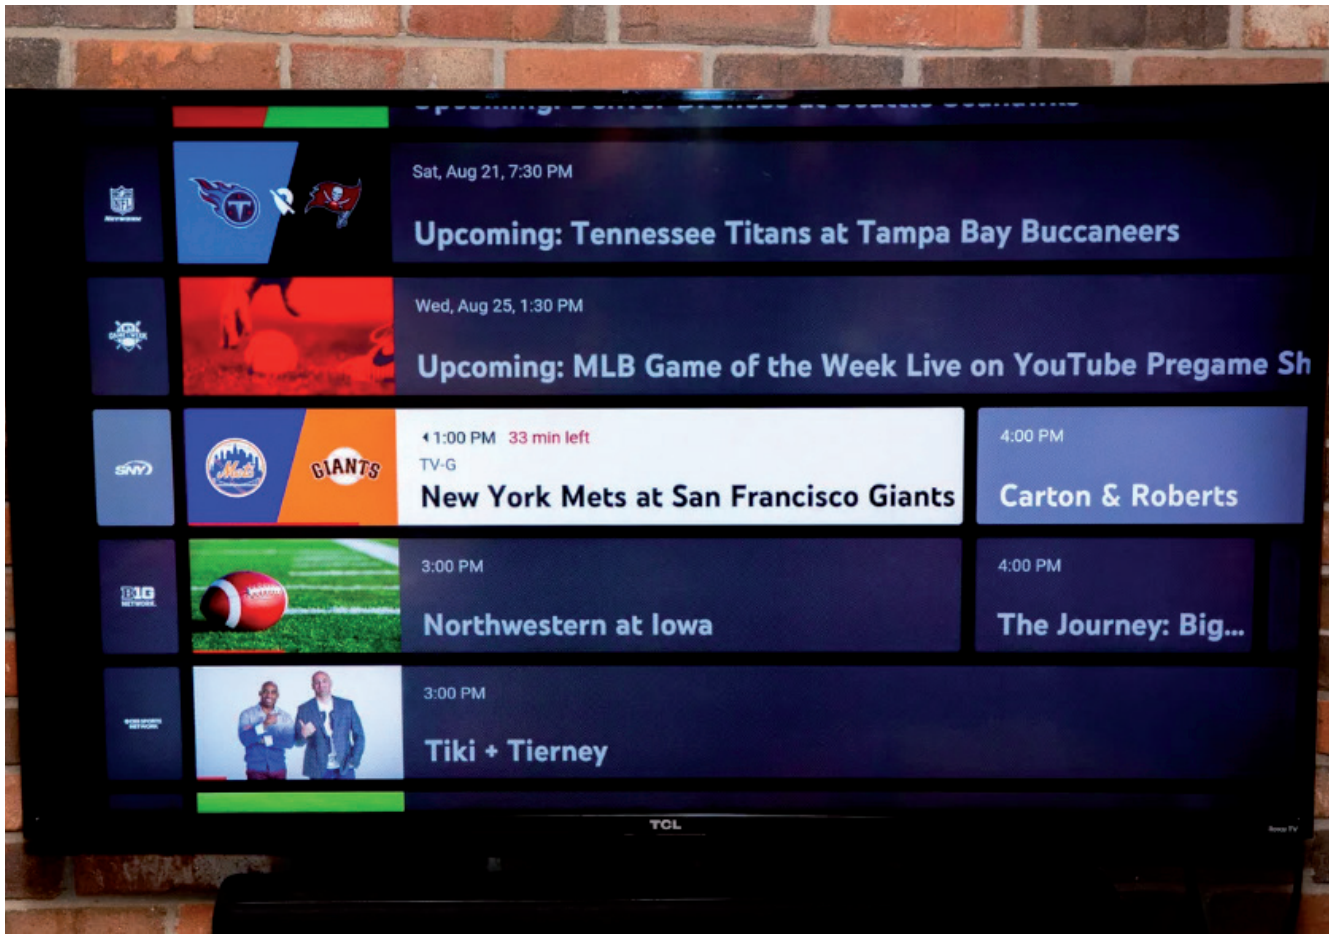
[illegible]

NFL NETWORK

Sat, Aug 21, 7:30 PM

Upcoming: Tennessee Titans at Tampa Bay Buccaneers

Wed, Aug 25, 1:30 PM

Upcoming: MLB Game of the Week Live on YouTube Pregame Sh

SNY

Mets

GIANTS

1:00 PM 33 min left

TV-G

New York Mets at San Francisco Giants

4:00 PM

Carton & Roberts

B1G NETWORK

3:00 PM

Northwestern at Iowa

4:00 PM

The Journey: Big...

3:00 PM

Tiki + Tierney

TCL

Roku TV